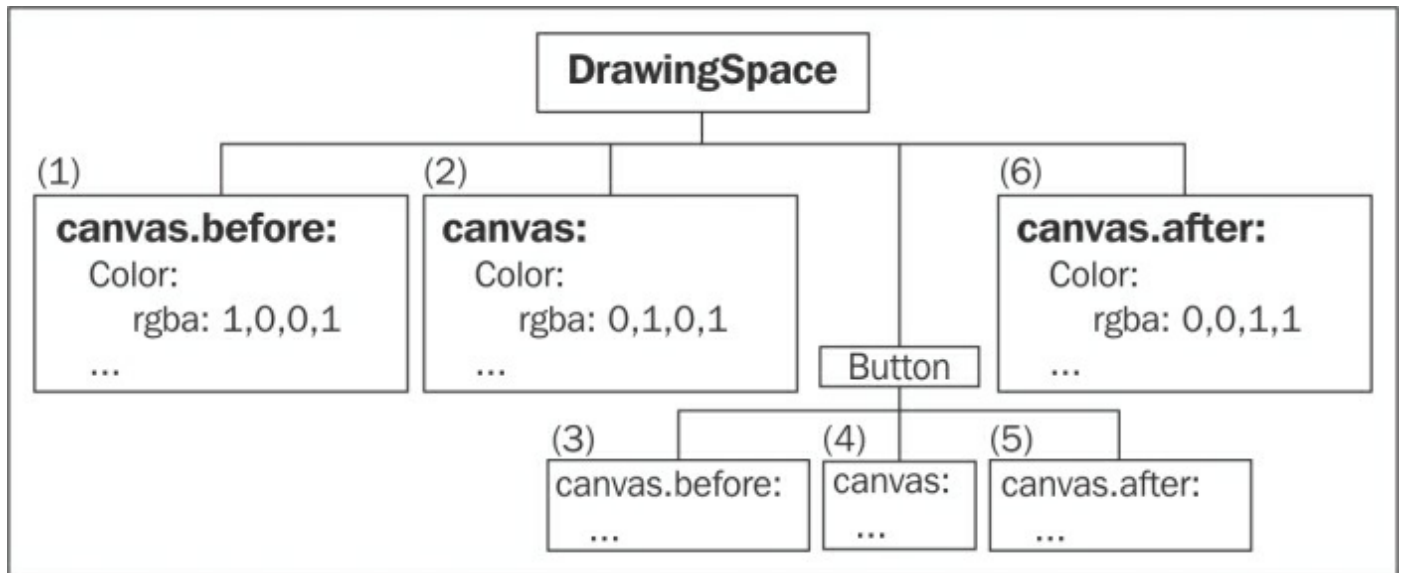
DrawingSpace

(1)
canvas.before:
Color:
rgba: 1,0,0,1
...

(2)
canvas:
Color:
rgba: 0,1,0,1
...

(6)
canvas.after:
Color:
rgba: 0,0,1,1
...

Button

(3)
canvas.before:
...

(4)
canvas:
...

(5)
canvas.after:
...